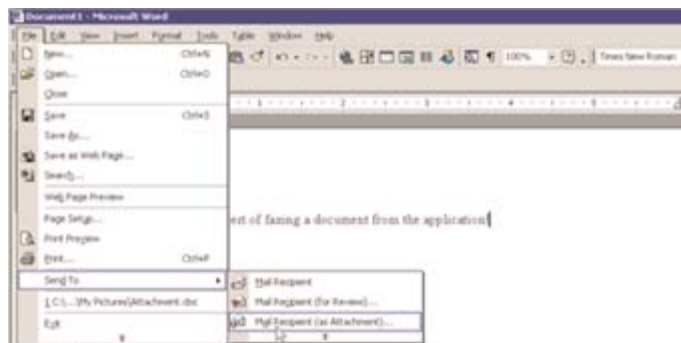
Document1 - Microsoft Word

File Edit View Insert Format Tools Table Window Help

100% Times New Roman

New... Ctrl+N
Open... Ctrl+O
Close
Save Ctrl+S
Save As...
Save as Web Page...
Search...
Web Page Preview
Page Setup...
Print Preview
Print... Ctrl+P
Send To
1 C:\...\My Pictures\Attachment.doc
Exit

Mail Recipient
Mail Recipient (for Review)...
Mail Recipient (as Attachment)...

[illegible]ert of faxing a document from the application